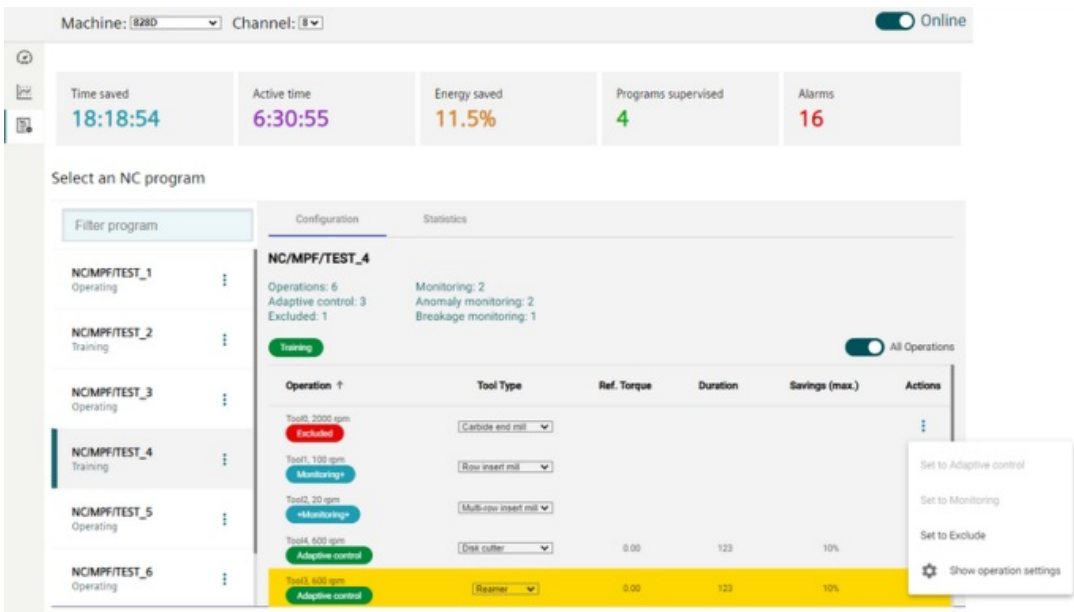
Machine: 828D Channel: 8 Online

Time saved
18:18:54

Active time
6:30:55

Energy saved
11.5%

Programs supervised
4

Alarms
16

Select an NC program

Filter program

NC/MPF/TEST_1
Operating

NC/MPF/TEST_2
Training

NC/MPF/TEST_3
Operating

NC/MPF/TEST_4
Training

NC/MPF/TEST_5
Operating

NC/MPF/TEST_6
Operating

Configuration Statistics

NC/MPF/TEST_4

Operations: 6
Adaptive control: 3
Excluded: 1

Monitoring: 2
Anomaly monitoring: 2
Breakage monitoring: 1

Training

All Operations

| Operation ↑ | Tool Type | Ref. Torque | Duration | Savings (max.) | Actions |
|---|---|---|---|---|---|
| Tool0, 2000 rpm Excluded | Carbide end mill | | | | ⋮ |
| Tool1, 100 rpm Monitoring+ | Row insert mill | | | | |
| Tool2, 20 rpm +Monitoring+ | Multi-row insert mill | | | | |
| Tool4, 600 rpm Adaptive control | Disk cutter | 0.00 | 123 | 10% | |
| Tool3, 600 rpm Adaptive control | Reamer | 0.00 | 123 | 10% | |

Set to Adaptive control
Set to Monitoring
Set to Exclude
Show operation settings